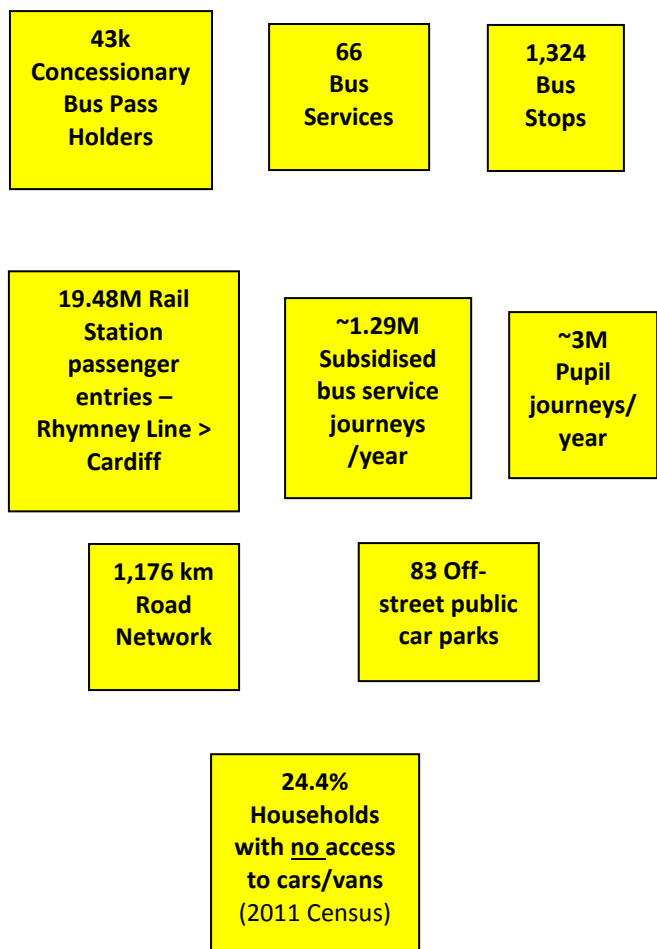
43k Concessionary Bus Pass Holders

66 Bus Services

1,324 Bus Stops

19.48M Rail Station passenger entries – Rhymney Line > Cardiff

~1.29M Subsidised bus service journeys /year

~3M Pupil journeys/ year

1,176 km Road Network

83 Off-street public car parks

24.4% Households with no access to cars/vans (2011 Census)